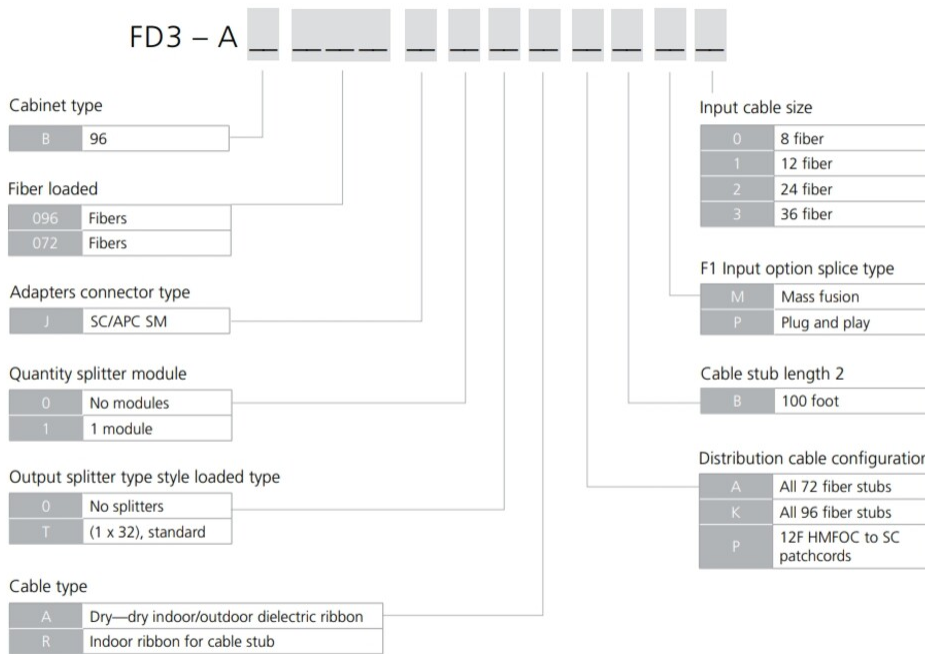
FD3 – A __ ___ __ __ __ __ __ __ __ __

Cabinet type

| B | 96 |
|---|---|

Fiber loaded

| 096 | Fibers |
|---|---|
| 072 | Fibers |

Adapters connector type

| J | SC/APC SM |
|---|---|

Quantity splitter module

| 0 | No modules |
|---|---|
| 1 | 1 module |

Output splitter type style loaded type

| 0 | No splitters |
|---|---|
| T | (1 x 32), standard |

Cable type

| A | Dry—dry indoor/outdoor dielectric ribbon |
|---|---|
| R | Indoor ribbon for cable stub |

Input cable size

| 0 | 8 fiber |
|---|---|
| 1 | 12 fiber |
| 2 | 24 fiber |
| 3 | 36 fiber |

F1 Input option splice type

| M | Mass fusion |
|---|---|
| P | Plug and play |

Cable stub length 2

| B | 100 foot |
|---|---|

Distribution cable configuratior

| A | All 72 fiber stubs |
|---|---|
| K | All 96 fiber stubs |
| P | 12F HMFOC to SC patchcords |